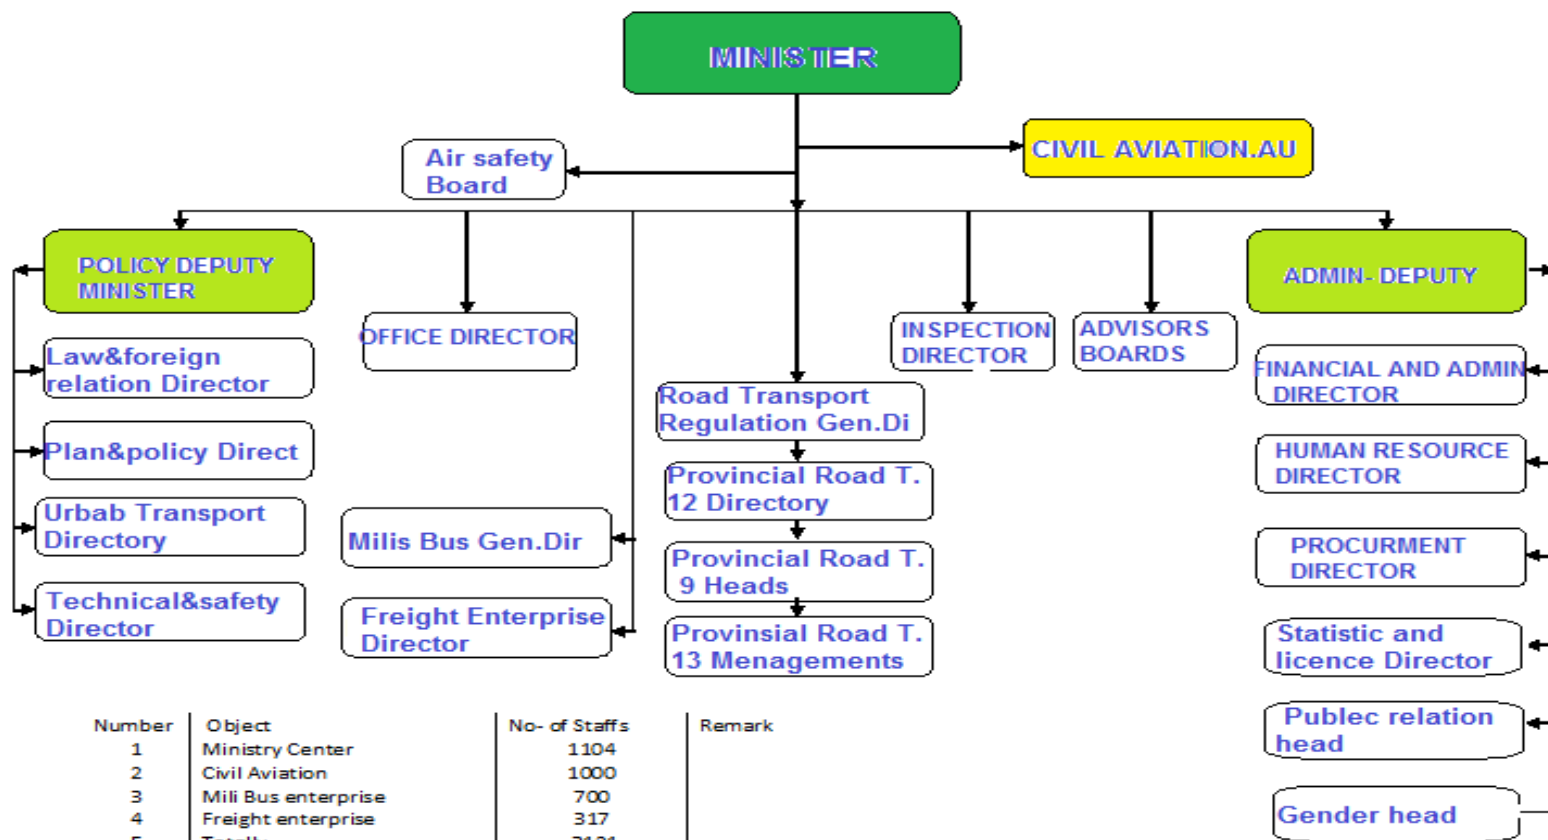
MINISTER

Air safety Board

CIVIL AVIATIION.AU

POLICY DEPUTY MINISTER

OFFICE DIRECTOR

INSPECTION DIRECTOR

ADVISORS BOARDS

ADMIN- DEPUTY

Law&foreign relation Director

Plan&policy Direct

Urbab Transport Directory

Technical&safety Director

Milis Bus Gen.Dir

Freight Enterprise Director

Road Transport Regulation Gen.Di

Provincial Road T. 12 Directory

Provincial Road T. 9 Heads

Provinsial Road T. 13 Menagements

FINANCIAL AND ADMIN DIRECTOR

HUMAN RESOURCE DIRECTOR

PROCURMENT DIRECTOR

Statistic and licence Director

Publec relation head

Gender head

| Number | Object | No- of Staffs | Remark |
|---|---|---|---|
| 1 | Ministry Center | 1104 | |
| 2 | Civil Aviation | 1000 | |
| 3 | Mili Bus enterprise | 700 | |
| 4 | Freight enterprise | 317 | |
| 5 | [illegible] | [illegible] | |